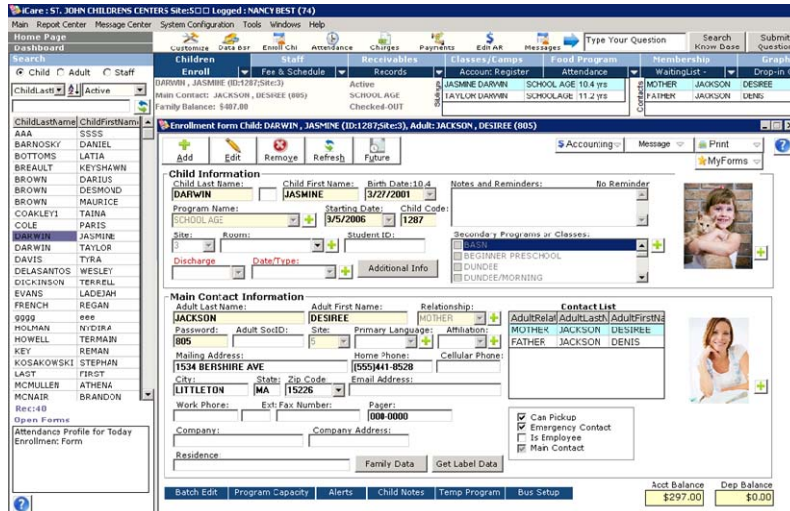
iCare : ST. JOHN CHILDRENS CENTERS Site:□□ Logged : NANCY BEST (74)

Main Report Center Message Center System Configuration Tools Windows Help

Home Page
Dashboard
Search

Customize Data Bar Enroll Chi Attendance Charges Payments Edit AR Messages Type Your Question Search Know Base Submit Question

Child Adult Staff
ChildLastI Active

| ChildLastname | ChildFirstName |
|---|---|
| AAA | SSSS |
| BARNOSKY | DANIEL |
| BOTTOMS | LATIA |
| BREAULT | KEYSHAWN |
| BROWN | DARIUS |
| BROWN | DESMOND |
| BROWN | MAURICE |
| COAKLEY1 | TAINA |
| COLE | PARIS |
| DARWIN | JASMINE |
| DARWIN | TAYLOR |
| DAVIS | TYRA |
| DELASANTOS | WESLEY |
| DICKINSON | TERRELL |
| EVANS | LADEJAH |
| FRENCH | REGAN |
| gggg | eee |
| HOLMAN | NYDIRA |
| HOWELL | TERMAIN |
| KEY | REMAN |
| KOSAKOWSKI | STEPHAN |
| LAST | FIRST |
| MCMULLEN | ATHENA |
| MCNAIR | BRANDON |

Rec:40
Open Forms
Attendance Profile for Today
Enrollmen: Form

Children Staff Receivables Classes/Camps Food Program Membership Graph
Enroll Fee & Schedule Records Accoun: Register Attendance WaitingList - Drop-in

DARWIN , JASMINE (ID:1287;Site:3) Active
Main Contact: JACKSON , DESIREE (805) SCHOOL AGE
Family Balance: $407.80 Checked-OUT

Siblings
| JASMINE DARWIN | SCHOOL AGE 10.4 yrs |
| TAYLOR DARWIN | SCHOOLAGE 11.2 yrs |

Contacts
| MOTHER | JACKSON | DESIREE |
| FATHER | JACKSON | DENIS |

Enrollment Form Child: DARWIN , JASMINE (ID:1287;Site:3), Adult: JACKSON , DESIREE (805)

Add Edit Remove Refresh Future
$ Accounting Message Print MyForms

Child Information
Child Last Name: DARWIN
Child First Name: JASMINE
Birth Date:10.4 3/27/2001
Notes and Reminders: No Reminder
Program Name: SCHOOL AGE
Starting Date: 3/5/2006
Child Code: 1287
Site: 3
Room:
Student ID:
Secondary Programs or Classes:
BASN
BEGINNER PRESCHOOL
DUNDEE
DUNDEE/MORNING
Discharge
Date/Type:
Additional Info

Main Contact Information
Adult Last Name: JACKSON
Adult First Name: DESIREE
Relationship: MOTHER
Password: 805
Adult SocID:
Site: 5
Primary Language:
Affiliation:
Mailing Address: 1534 BERSHIRE AVE
Home Phone: (555)441-8528
Cellular Phone:
City: LITTLETON
State: MA
Zip Code 15226
Email Address:
Work Phone:
Ext:
Fax Number:
Pager: 000-0000
Company:
Company Address:
Residence

Contact List
| AdultRelat | AdultLastN | AdultFirstNa |
|---|---|---|
| MOTHER | JACKSON | DESIREE |
| FATHER | JACKSON | DENIS |

Can Pickup
Emergency Contact
Is Employee
Main Contact

Family Data Get Label Data

Batch Edit Program Capacity Alerts Child Notes Temp Program Bus Setup

Acct Balance $297.00
Dep Balance $0.00